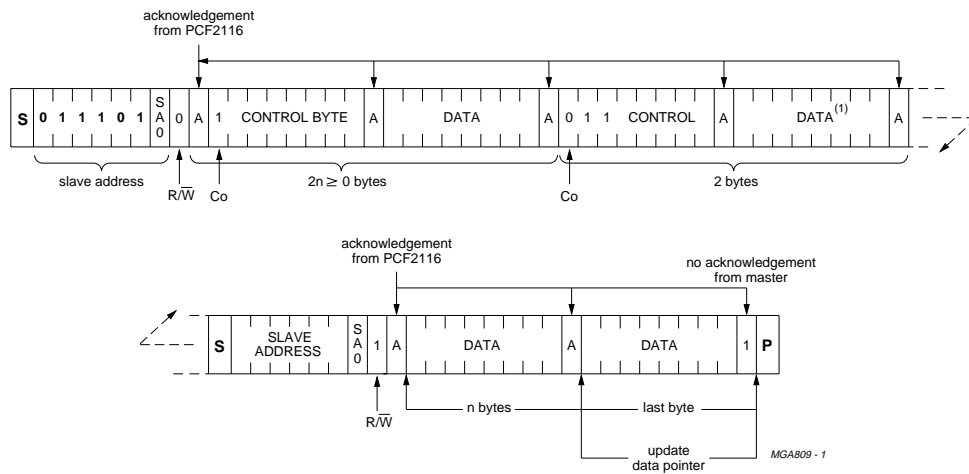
acknowledgement from PCF2116

S 0 1 1 1 0 1 SA0 0 A 1 CONTROL BYTE A DATA A 0 1 1 CONTROL A DATA$^{(1)}$ A

slave address

R/$\overline{W}$

Co

2n ≥ 0 bytes

Co

2 bytes

acknowledgement from PCF2116

no acknowledgement from master

S SLAVE ADDRESS SA0 1 A DATA A DATA 1 P

R/$\overline{W}$

n bytes

last byte

update data pointer

MGA809 - 1